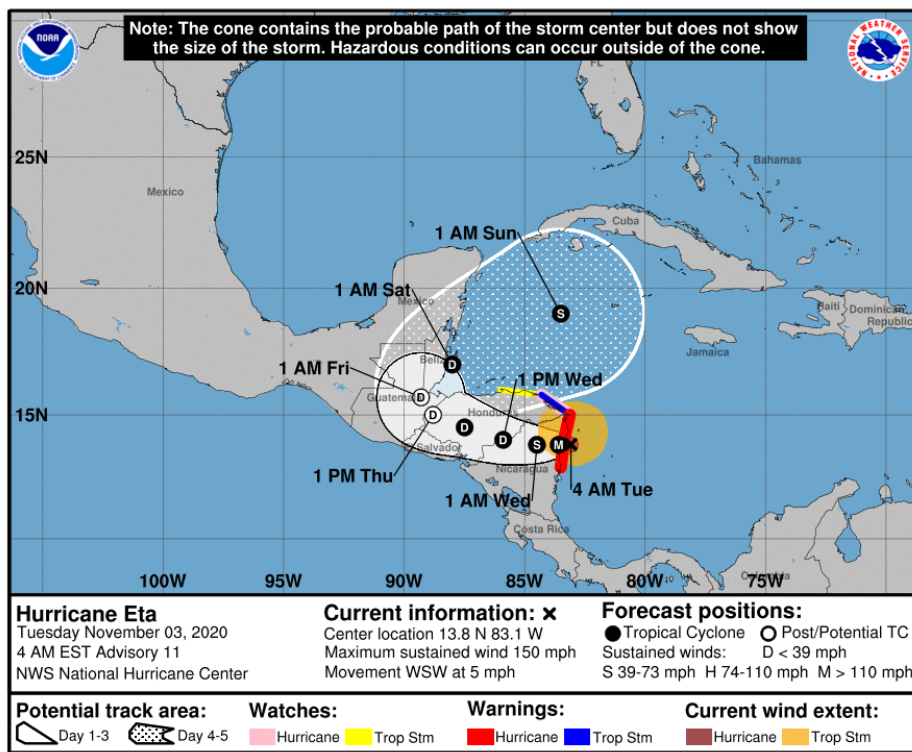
Note: The cone contains the probable path of the storm center but does not show the size of the storm. Hazardous conditions can occur outside of the cone.

NOAA

NATIONAL WEATHER SERVICE

FL

25N

Bahamas

Mexico

Cuba

1 AM Sun

20N

1 AM Sat

Mexico

S

Haiti

Dominican Republic

D

Belize

Jamaica

1 AM Fri

1 PM Wed

Guatemala

D

D

15N

Honduras

D

D

S

M

El Salvador

1 PM Thu

Nicaragua

4 AM Tue

1 AM Wed

Costa Rica

100W

95W

90W

85W

80W

75W

Colombia

Hurricane Eta
Tuesday November 03, 2020
4 AM EST Advisory 11
NWS National Hurricane Center

Current information: ×
Center location 13.8 N 83.1 W
Maximum sustained wind 150 mph
Movement WSW at 5 mph

Forecast positions:
Tropical Cyclone   Post/Potential TC
Sustained winds:   D < 39 mph
S 39-73 mph   H 74-110 mph   M > 110 mph

Potential track area:
Day 1-3   Day 4-5

Watches:
Hurricane   Trop Stm

Warnings:
Hurricane   Trop Stm

Current wind extent:
Hurricane   Trop Stm